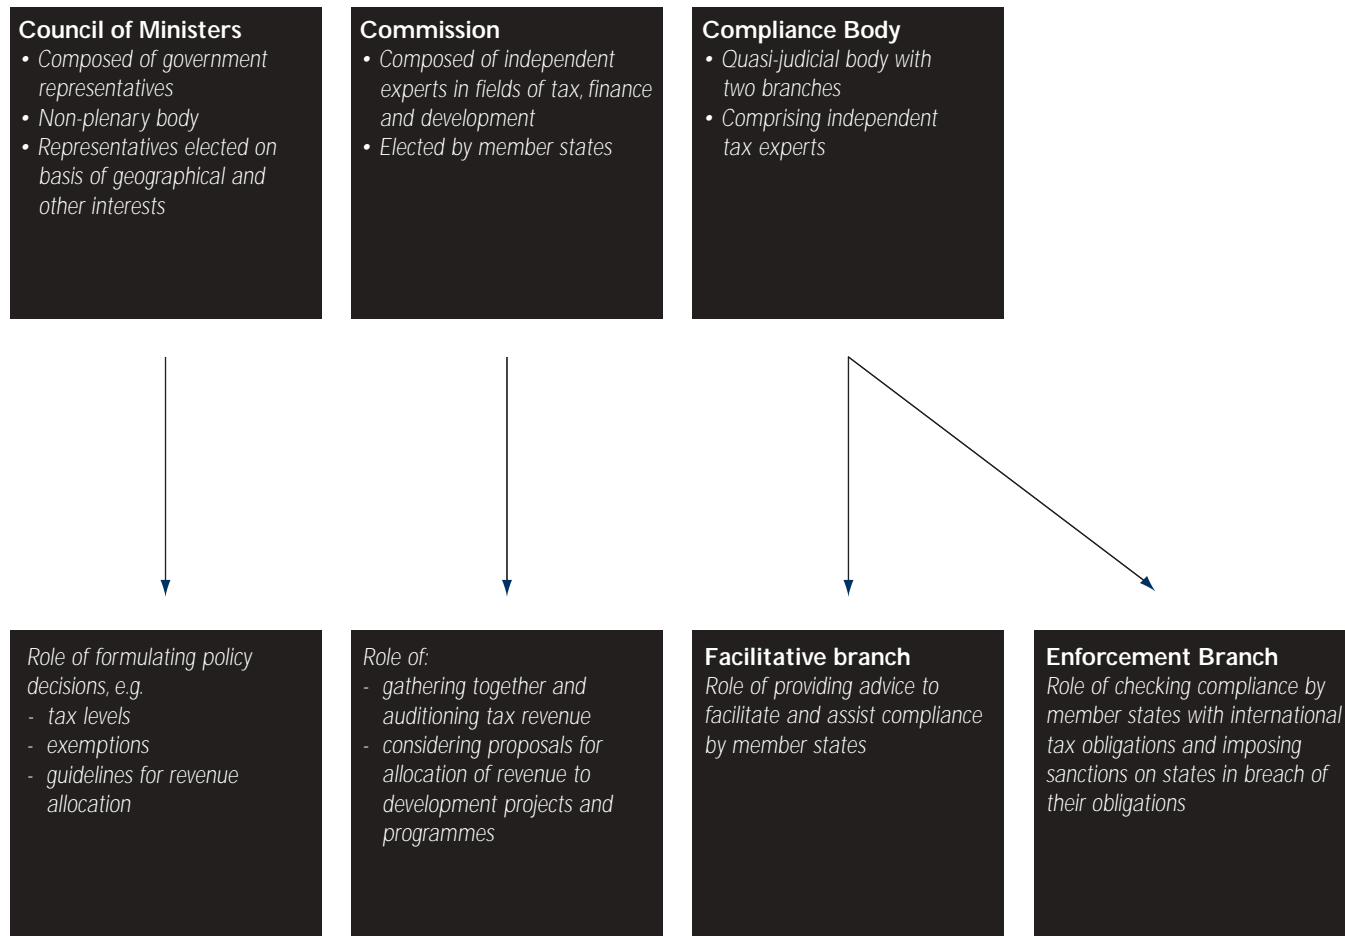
**Council of Ministers**
• Composed of government representatives
• Non-plenary body
• Representatives elected on basis of geographical and other interests

**Commission**
• Composed of independent experts in fields of tax, finance and development
• Elected by member states

**Compliance Body**
• Quasi-judicial body with two branches
• Comprising independent tax experts

Role of formulating policy decisions, e.g.
- tax levels
- exemptions
- guidelines for revenue allocation

Role of:
- gathering together and auditioning tax revenue
- considering proposals for allocation of revenue to development projects and programmes

**Facilitative branch**
Role of providing advice to facilitate and assist compliance by member states

**Enforcement Branch**
Role of checking compliance by member states with international tax obligations and imposing sanctions on states in breach of their obligations